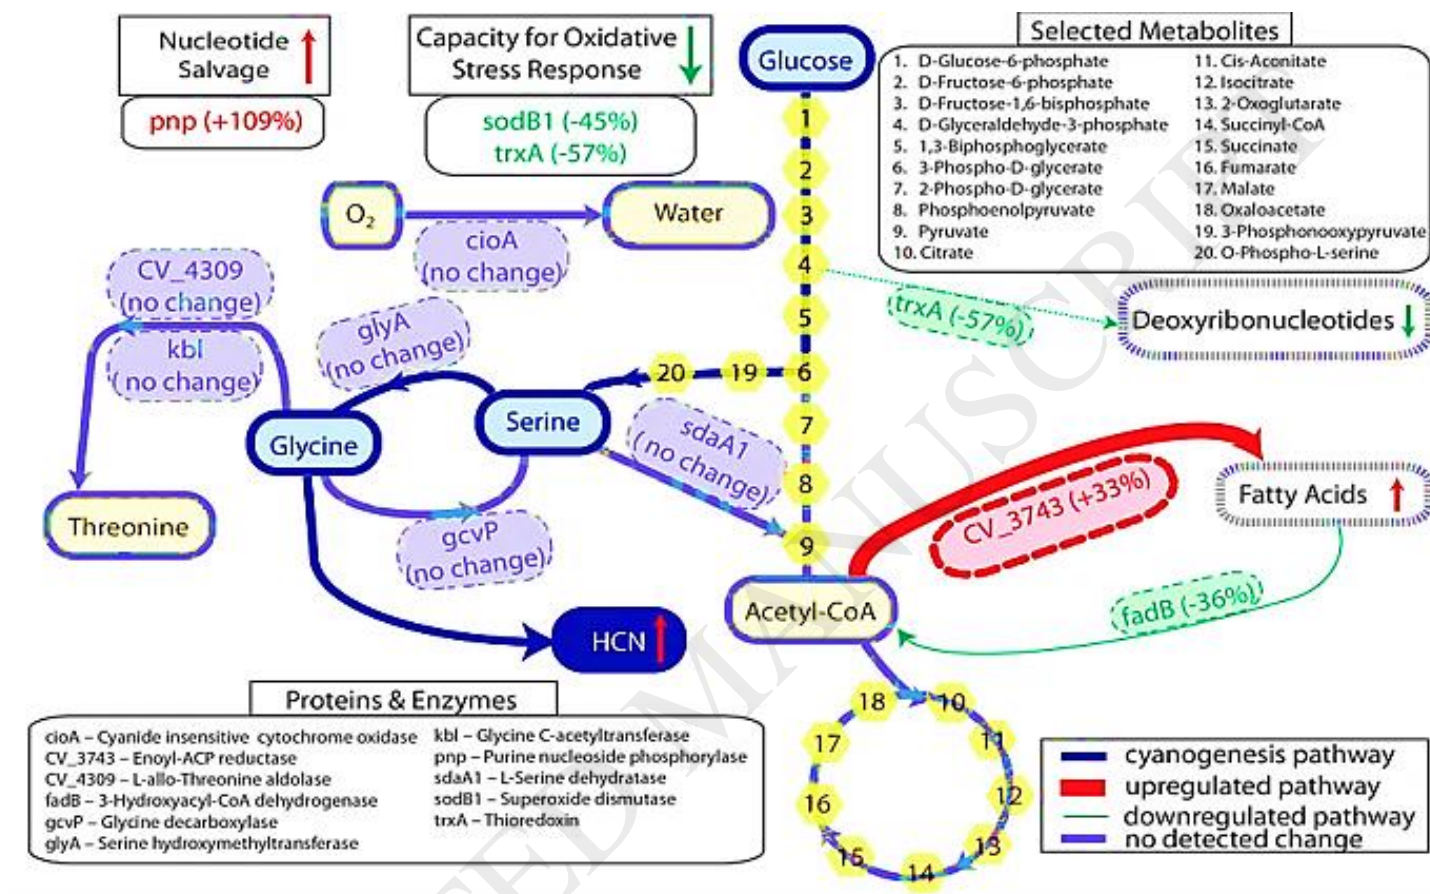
Nucleotide Salvage ↑

pnp (+109%)

Capacity for Oxidative Stress Response ↓

sodB1 (-45%)
trxA (-57%)

Glucose

Selected Metabolites

1. D-Glucose-6-phosphate
2. D-Fructose-6-phosphate
3. D-Fructose-1,6-bisphosphate
4. D-Glyceraldehyde-3-phosphate
5. 1,3-Biphosphoglycerate
6. 3-Phospho-D-glycerate
7. 2-Phospho-D-glycerate
8. Phosphoenolpyruvate
9. Pyruvate
10. Citrate
11. Cis-Aconitate
12. Isocitrate
13. 2-Oxoglutarate
14. Succinyl-CoA
15. Succinate
16. Fumarate
17. Malate
18. Oxaloacetate
19. 3-Phosphonooxypyruvate
20. O-Phospho-L-serine

$O_2$

Water

cioA (no change)

CV_4309 (no change)

kbl (no change)

glyA (no change)

trxA (-57%)

Deoxyribonucleotides ↓

20 19 6

1 2 3 4 5 7 8 9

Glycine

Serine

sdaA1 (no change)

Threonine

gcvP (no change)

CV_3743 (+33%)

Fatty Acids ↑

Acetyl-CoA

fadB (-36%)

HCN ↑

18 10 17 11 16 12 15 13 14

Proteins & Enzymes

cioA – Cyanide insensitive cytochrome oxidase
CV_3743 – Enoyl-ACP reductase
CV_4309 – L-allo-Threonine aldolase
fadB – 3-Hydroxyacyl-CoA dehydrogenase
gcvP – Glycine decarboxylase
glyA – Serine hydroxymethyltransferase
kbl – Glycine C-acetyltransferase
pnp – Purine nucleoside phosphorylase
sdaA1 – L-Serine dehydratase
sodB1 – Superoxide dismutase
trxA – Thioredoxin

cyanogenesis pathway
upregulated pathway
downregulated pathway
no detected change

ACCEPTED MANUSCRIPT